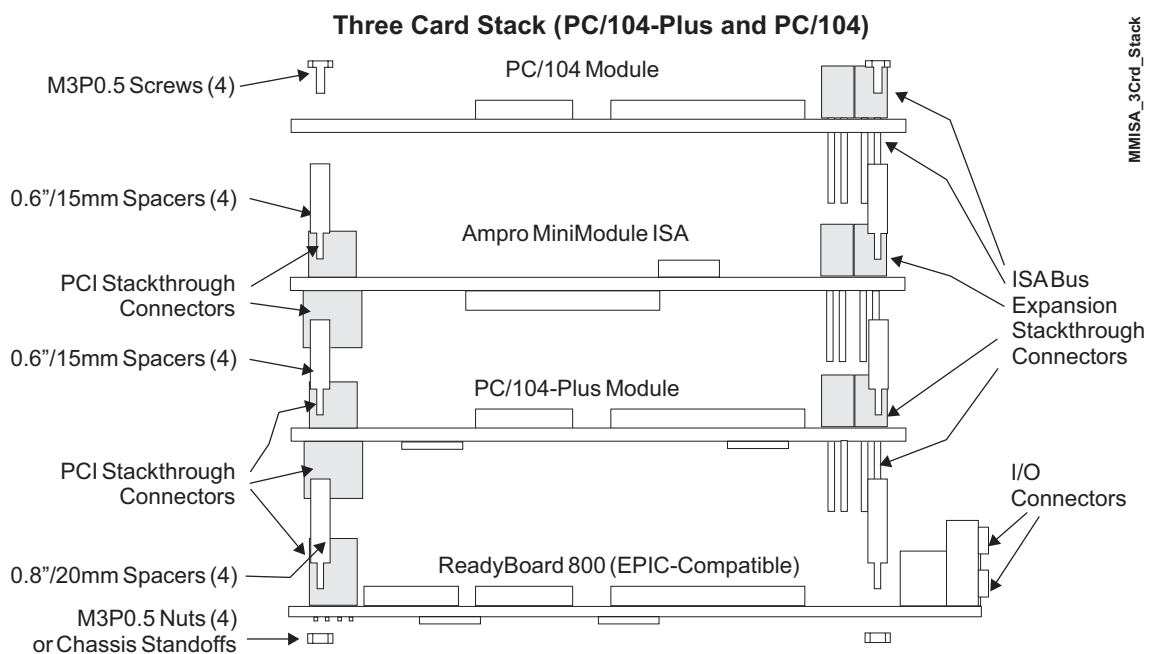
Three Card Stack (PC/104-Plus and PC/104)

MMISA_3Crd_Stack

M3P0.5 Screws (4)

PC/104 Module

0.6"/15mm Spacers (4)

Ampro MiniModule ISA

PCI Stackthrough Connectors

ISA Bus Expansion Stackthrough Connectors

0.6"/15mm Spacers (4)

PC/104-Plus Module

PCI Stackthrough Connectors

I/O Connectors

0.8"/20mm Spacers (4)

ReadyBoard 800 (EPIC-Compatible)

M3P0.5 Nuts (4) or Chassis Standoffs